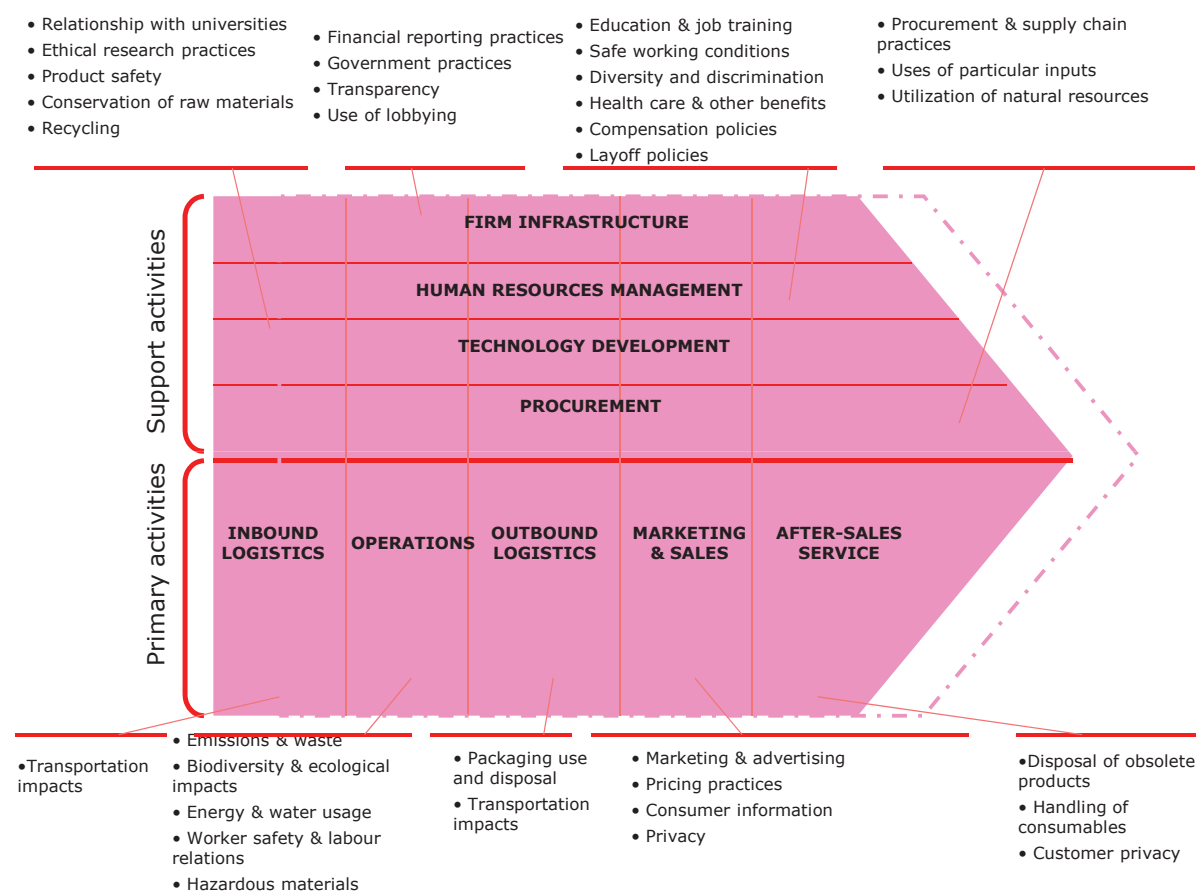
• Relationship with universities
• Ethical research practices
• Product safety
• Conservation of raw materials
• Recycling

• Financial reporting practices
• Government practices
• Transparency
• Use of lobbying

• Education & job training
• Safe working conditions
• Diversity and discrimination
• Health care & other benefits
• Compensation policies
• Layoff policies

• Procurement & supply chain practices
• Uses of particular inputs
• Utilization of natural resources

Support activities

FIRM INFRASTRUCTURE

HUMAN RESOURCES MANAGEMENT

TECHNOLOGY DEVELOPMENT

PROCUREMENT

Primary activities

INBOUND LOGISTICS

OPERATIONS

OUTBOUND LOGISTICS

MARKETING & SALES

AFTER-SALES SERVICE

•Transportation impacts

• Emissions & waste
• Biodiversity & ecological impacts
• Energy & water usage
• Worker safety & labour relations
• Hazardous materials

• Packaging use and disposal
• Transportation impacts

• Marketing & advertising
• Pricing practices
• Consumer information
• Privacy

•Disposal of obsolete products
• Handling of consumables
• Customer privacy